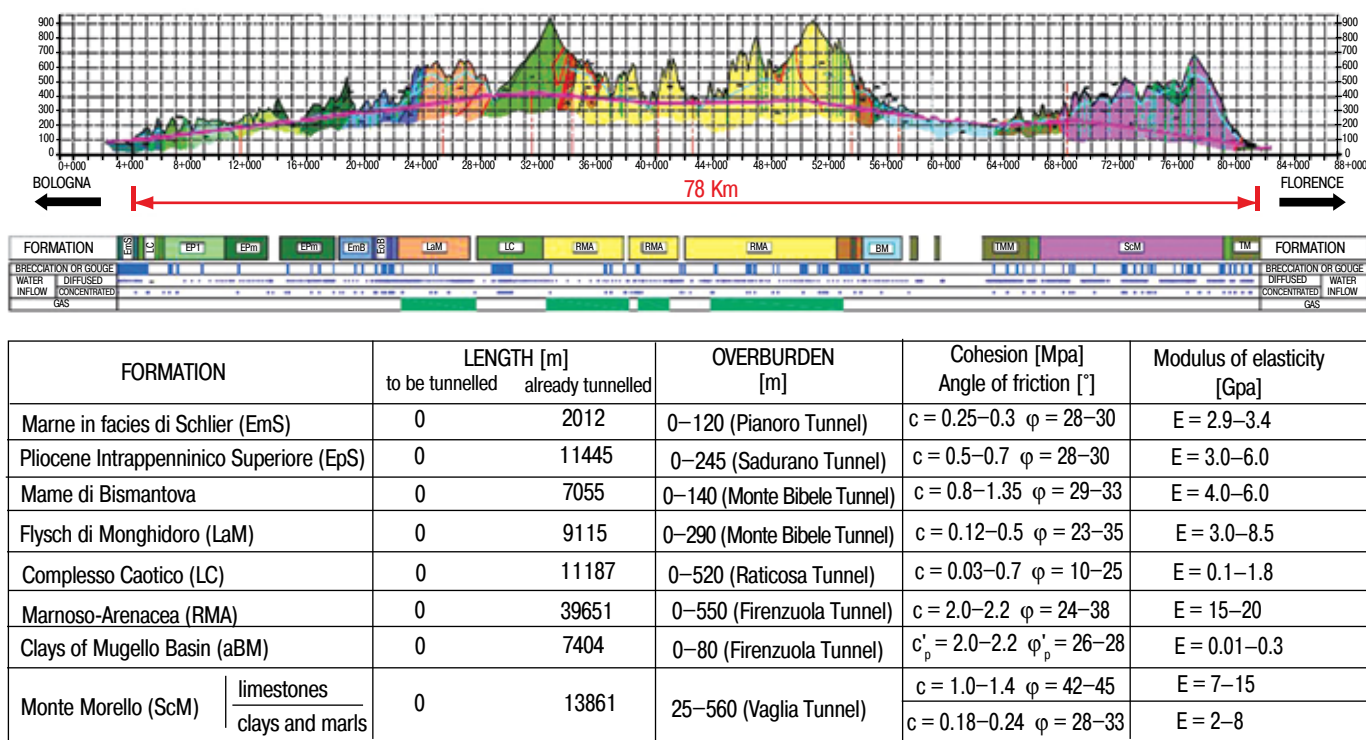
900 800 700 600 500 400 300 200 100 0

0+000 4+000 8+000 12+000 16+000 20+000 24+000 28+000 32+000 36+000 40+000 44+000 48+000 52+000 56+000 60+000 64+000 68+000 72+000 76+000 80+000 84+000 88+000

900 800 700 600 500 400 300 200 100 0

BOLOGNA

78 Km

FLORENCE

FORMATION | EmS | LC | EP1 | EPm | EPm | EmB | EmB | LaM | LC | RMA | RMA | RMA | BM | TMM | ScM | TM | FORMATION

BRECCIATION OR GOUGE | BRECCIATION OR GOUGE

WATER INFLOW | DIFFUSED | CONCENTRATED | DIFFUSED | CONCENTRATED | WATER INFLOW

GAS | GAS

| FORMATION | LENGTH [m] to be tunnelled | already tunnelled | OVERBURDEN [m] | Cohesion [Mpa] Angle of friction [°] | Modulus of elasticity [Gpa] |
|---|---|---|---|---|---|
| Marne in facies di Schlier (EmS) | 0 | 2012 | 0–120 (Pianoro Tunnel) | c = 0.25–0.3 φ = 28–30 | E = 2.9–3.4 |
| Pliocene Intrappenninico Superiore (EpS) | 0 | 11445 | 0–245 (Sadurano Tunnel) | c = 0.5–0.7 φ = 28–30 | E = 3.0–6.0 |
| Mame di Bismantova | 0 | 7055 | 0–140 (Monte Bibele Tunnel) | c = 0.8–1.35 φ = 29–33 | E = 4.0–6.0 |
| Flysch di Monghidoro (LaM) | 0 | 9115 | 0–290 (Monte Bibele Tunnel) | c = 0.12–0.5 φ = 23–35 | E = 3.0–8.5 |
| Complesso Caotico (LC) | 0 | 11187 | 0–520 (Raticosa Tunnel) | c = 0.03–0.7 φ = 10–25 | E = 0.1–1.8 |
| Marnoso-Arenacea (RMA) | 0 | 39651 | 0–550 (Firenzuola Tunnel) | c = 2.0–2.2 φ = 24–38 | E = 15–20 |
| Clays of Mugello Basin (aBM) | 0 | 7404 | 0–80 (Firenzuola Tunnel) | $c'_p$ = 2.0–2.2 $\varphi'_p$ = 26–28 | E = 0.01–0.3 |
| Monte Morello (ScM) limestones | 0 | 13861 | 25–560 (Vaglia Tunnel) | c = 1.0–1.4 φ = 42–45 | E = 7–15 |
| clays and marls | | | | c = 0.18–0.24 φ = 28–33 | E = 2–8 |